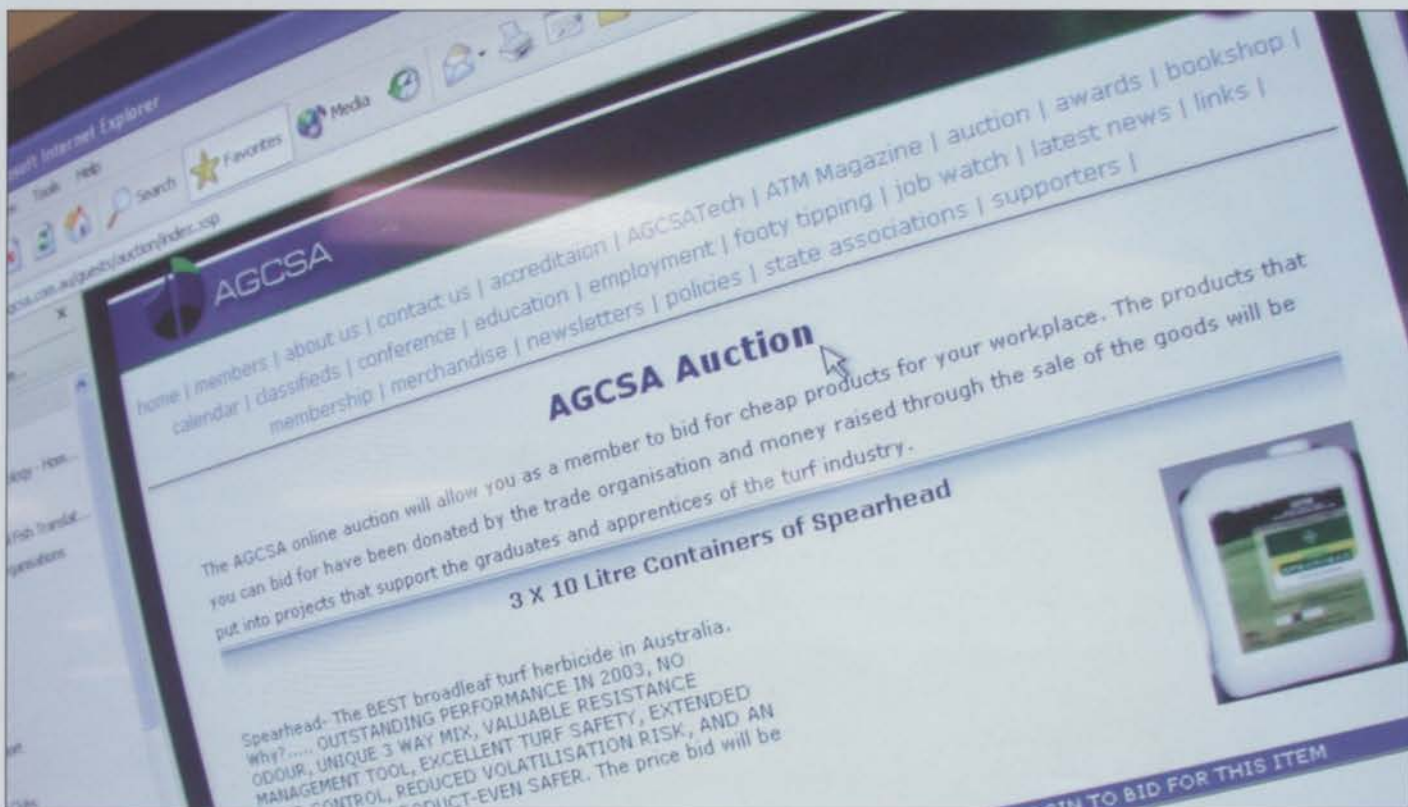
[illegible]soft Internet Explorer

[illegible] Tools Help

Search Favorites Media

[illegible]gcsa.com.au/guests/auction/index.xsp

AGCSA

home | members | about us | contact us | accreditaion | AGCSATech | ATM Magazine | auction | awards | bookshop | calendar | classifieds | conference | education | employment | footy tipping | job watch | latest news | links | membership | merchandise | newsletters | policies | state associations | supporters |

AGCSA Auction

The AGCSA online auction will allow you as a member to bid for cheap products for your workplace. The products that you can bid for have been donated by the trade organisation and money raised through the sale of the goods will be put into projects that support the graduates and apprentices of the turf industry.

3 X 10 Litre Containers of Spearhead

Spearhead- The BEST broadleaf turf herbicide in Australia. Why?..... OUTSTANDING PERFORMANCE IN 2003, NO ODOUR, UNIQUE 3 WAY MIX, VALUABLE RESISTANCE MANAGEMENT TOOL, EXCELLENT TURF SAFETY, EXTENDED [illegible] CONTROL, REDUCED VOLATILISATION RISK, AND AN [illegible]ODUCT-EVEN SAFER. The price bid will be

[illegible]IN TO BID FOR THIS ITEM

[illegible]logy - Hom...

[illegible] Fish Translat...

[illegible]ganisations